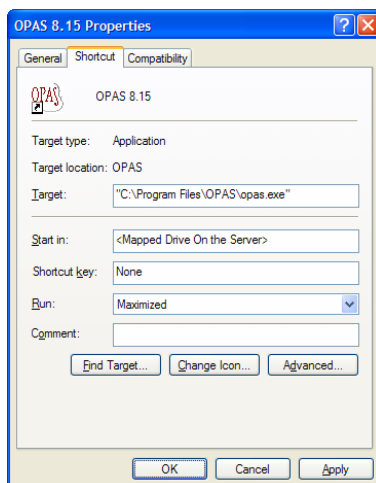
OPAS 8.15 Properties

?

X

General

Shortcut

Compatibility

OPAS

OPAS 8.15

Target type: Application

Target location: OPAS

Target: "C:\Program Files\OPAS\opas.exe"

Start in: <Mapped Drive On the Server>

Shortcut key: None

Run: Maximized

Comment:

Find Target...

Change Icon...

Advanced...

OK

Cancel

Apply